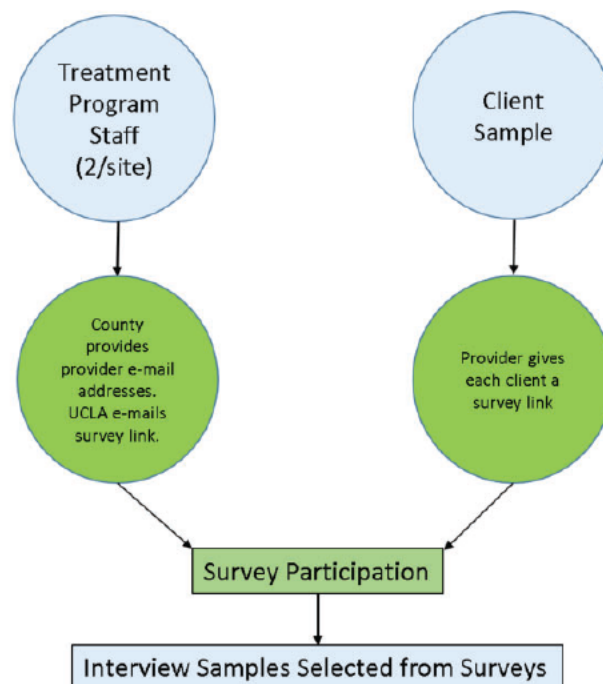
Treatment Program Staff (2/site)

Client Sample

County provides provider e-mail addresses. UCLA e-mails survey link.

Provider gives each client a survey link

Survey Participation

Interview Samples Selected from Surveys